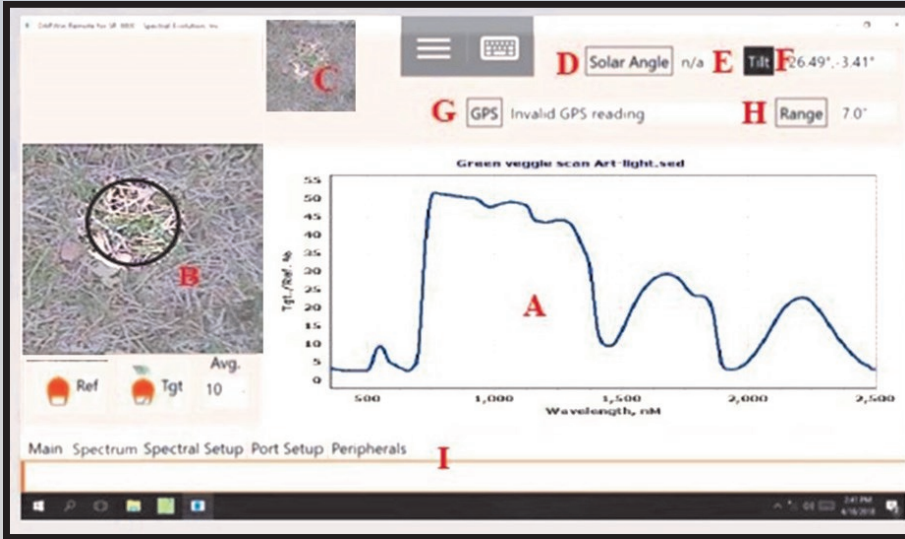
DARWin Remote for SR-3500 - Spectral Evolution, Inc

C

D Solar Angle n/a E Tilt F 26.49°, -3.41°

G GPS Invalid GPS reading H Range 7.0°

Green veggie scan Art-light.sed

B

A

Tgt./Ref., %

55
50
45
40
35
30
25
20
15
10
5
0

500 1,000 1,500 2,000 2,500

Wavelength, nM

Ref Tgt Avg. 10

Main Spectrum Spectral Setup Port Setup Peripherals I